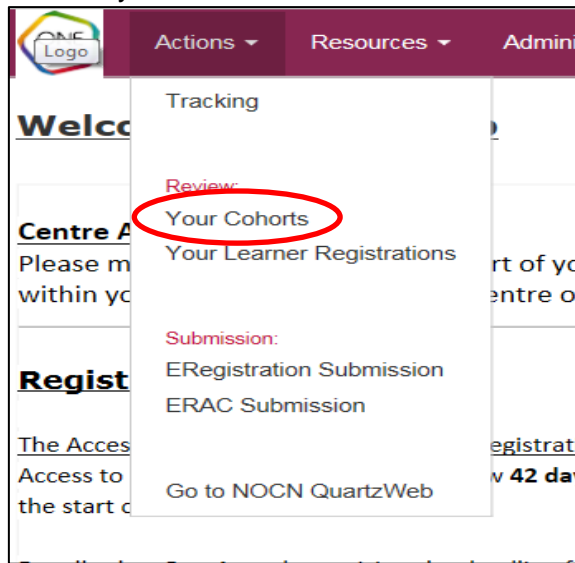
ONE Logo

Actions ▾ Resources ▾ Admini

Tracking

Review:
Your Cohorts
Your Learner Registrations

Submission:
ERegistration Submission
ERAC Submission

Go to NOCN QuartzWeb

Welco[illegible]o

Centre A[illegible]
Please m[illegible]rt of yo
within yo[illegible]entre o

Regist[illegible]

The Acces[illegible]egistrat
Access to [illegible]w 42 day
the start o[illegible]